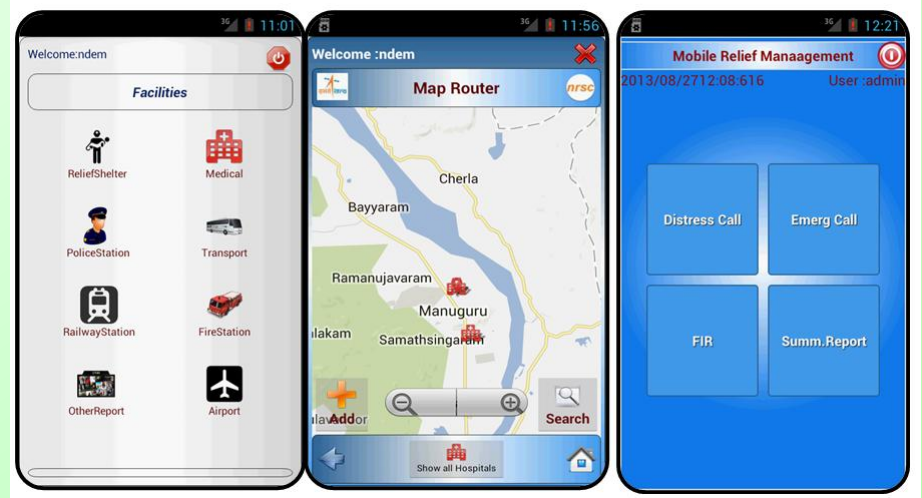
3G 11:01

Welcome:ndem

Facilities

ReliefShelter

Medical

PoliceStation

Transport

RailwayStation

FireStation

OtherReport

Airport

3G 11:56

Welcome :ndem

Map Router

nrsc

Cherla

Bayyaram

Ramanujavaram

Manuguru

alakam

Samathsingaram

Add

Search

Show all Hospitals

3G 12:21

Mobile Relief Manaagement

2013/08/2712:08:616

User :admin

Distress Call

Emerg Call

FIR

Summ.Report